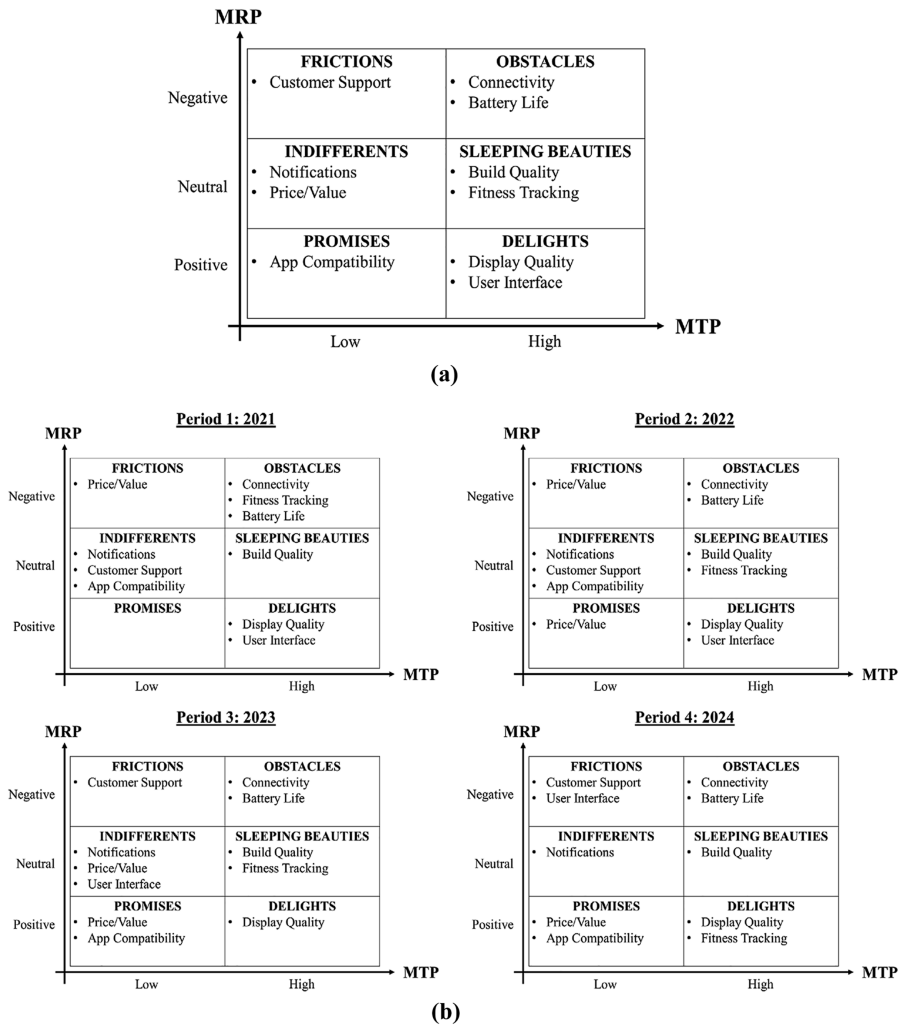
MRP

| | Low | High |
|---|---|---|
| Negative | FRICTIONS • Customer Support | OBSTACLES • Connectivity • Battery Life |
| Neutral | INDIFFERENTS • Notifications • Price/Value | SLEEPING BEAUTIES • Build Quality • Fitness Tracking |
| Positive | PROMISES • App Compatibility | DELIGHTS • Display Quality • User Interface |

MTP

(a)

Period 1: 2021

MRP

| | Low | High |
|---|---|---|
| Negative | FRICTIONS • Price/Value | OBSTACLES • Connectivity • Fitness Tracking • Battery Life |
| Neutral | INDIFFERENTS • Notifications • Customer Support • App Compatibility | SLEEPING BEAUTIES • Build Quality |
| Positive | PROMISES | DELIGHTS • Display Quality • User Interface |

MTP

Period 2: 2022

MRP

| | Low | High |
|---|---|---|
| Negative | FRICTIONS • Price/Value | OBSTACLES • Connectivity • Battery Life |
| Neutral | INDIFFERENTS • Notifications • Customer Support • App Compatibility | SLEEPING BEAUTIES • Build Quality • Fitness Tracking |
| Positive | PROMISES • Price/Value | DELIGHTS • Display Quality • User Interface |

MTP

Period 3: 2023

MRP

| | Low | High |
|---|---|---|
| Negative | FRICTIONS • Customer Support | OBSTACLES • Connectivity • Battery Life |
| Neutral | INDIFFERENTS • Notifications • Price/Value • User Interface | SLEEPING BEAUTIES • Build Quality • Fitness Tracking |
| Positive | PROMISES • Price/Value • App Compatibility | DELIGHTS • Display Quality |

MTP

Period 4: 2024

MRP

| | Low | High |
|---|---|---|
| Negative | FRICTIONS • Customer Support • User Interface | OBSTACLES • Connectivity • Battery Life |
| Neutral | INDIFFERENTS • Notifications | SLEEPING BEAUTIES • Build Quality |
| Positive | PROMISES • Price/Value • App Compatibility | DELIGHTS • Display Quality • Fitness Tracking |

MTP

(b)